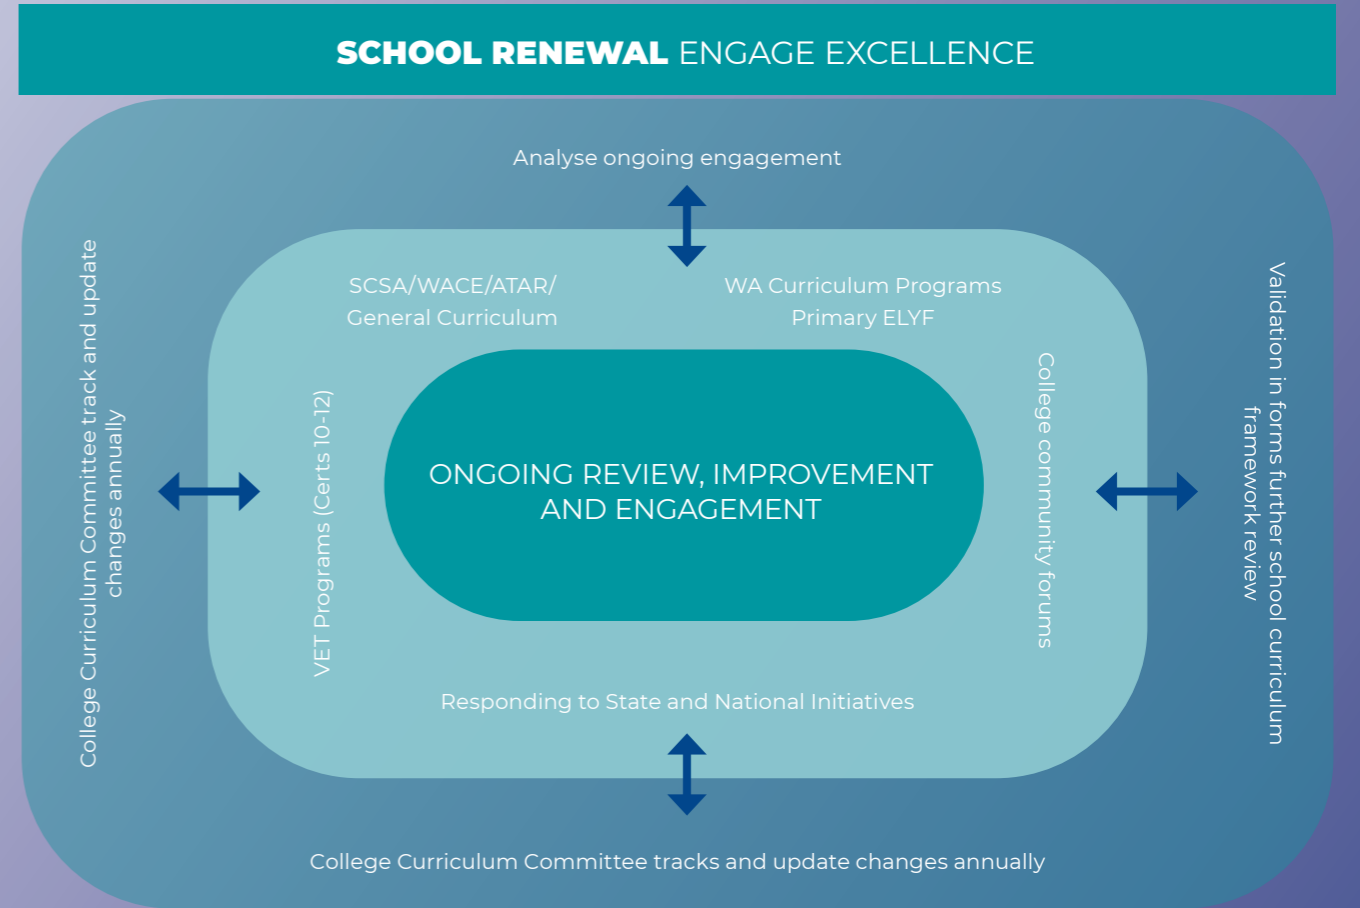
SCHOOL RENEWAL ENGAGE EXCELLENCE

Analyse ongoing engagement

SCSA/WACE/ATAR/ General Curriculum

WA Curriculum Programs Primary ELYF

College Curriculum Committee track and update changes annually

VET Programs (Certs 10-12)

ONGOING REVIEW, IMPROVEMENT AND ENGAGEMENT

College community forums

Validation in forms further school curriculum framework review

Responding to State and National Initiatives

College Curriculum Committee tracks and update changes annually